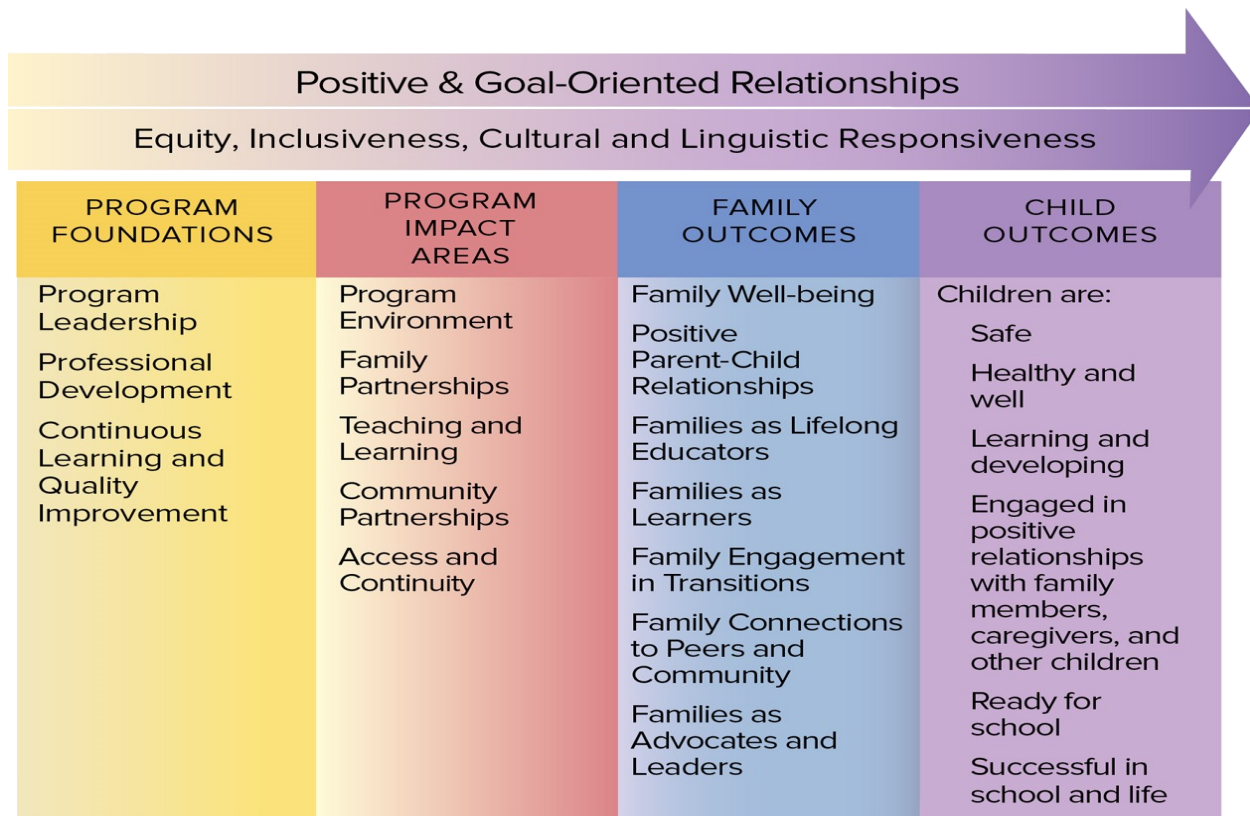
Positive & Goal-Oriented Relationships

Equity, Inclusiveness, Cultural and Linguistic Responsiveness

| PROGRAM FOUNDATIONS | PROGRAM IMPACT AREAS | FAMILY OUTCOMES | CHILD OUTCOMES |
|---|---|---|---|
| Program Leadership<br>Professional Development<br>Continuous Learning and Quality Improvement | Program Environment<br>Family Partnerships<br>Teaching and Learning<br>Community Partnerships<br>Access and Continuity | Family Well-being<br>Positive Parent-Child Relationships<br>Families as Lifelong Educators<br>Families as Learners<br>Family Engagement in Transitions<br>Family Connections to Peers and Community<br>Families as Advocates and Leaders | Children are:<br>Safe<br>Healthy and well<br>Learning and developing<br>Engaged in positive relationships with family members, caregivers, and other children<br>Ready for school<br>Successful in school and life |